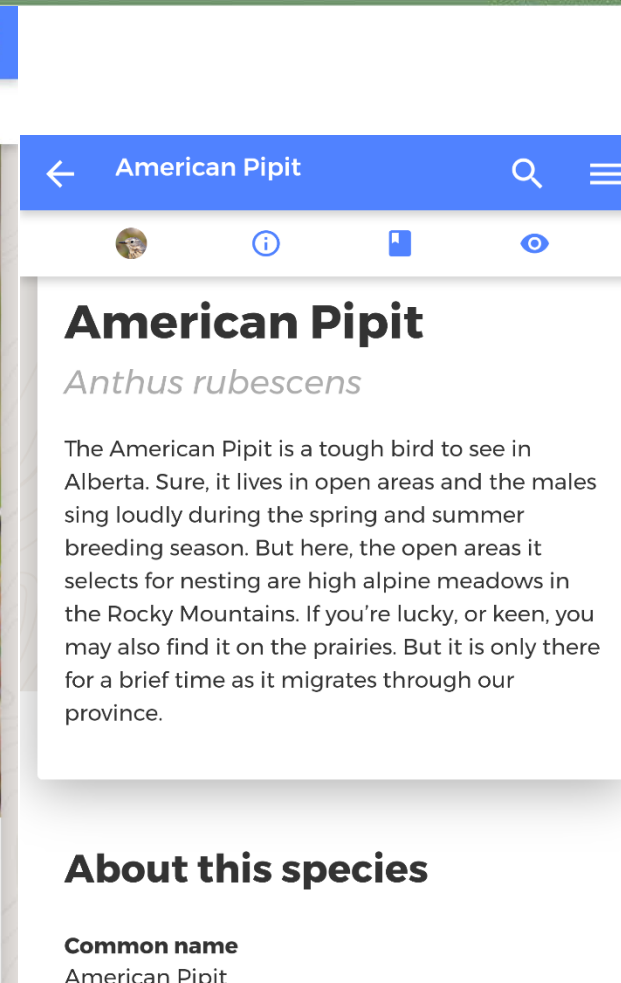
American Pipit

American Pipit

Anthus rubescens

The American Pipit is a tough bird to see in Alberta. Sure, it lives in open areas and the males sing loudly during the spring and summer breeding season. But here, the open areas it selects for nesting are high alpine meadows in the Rocky Mountains. If you're lucky, or keen, you may also find it on the prairies. But it is only there for a brief time as it migrates through our province.

About this species

Common name

American Pipit